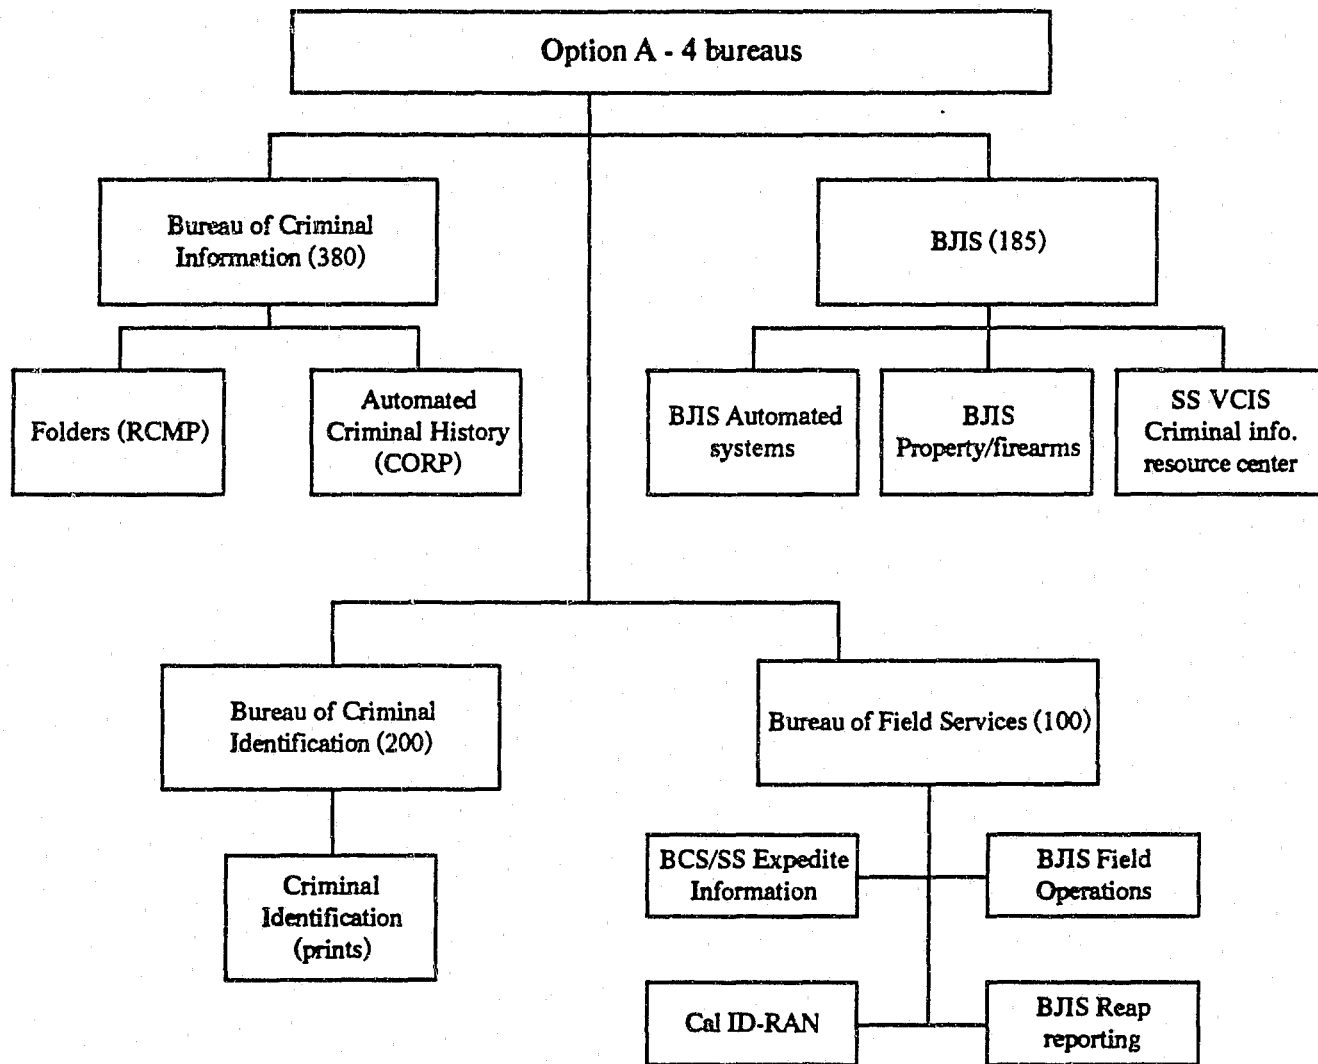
Option A - 4 bureaus

Bureau of Criminal Information (380)

Folders (RCMP)

Automated Criminal History (CORP)

BJIS (185)

BJIS Automated systems

BJIS Property/firearms

SS VCIS Criminal info. resource center

Bureau of Criminal Identification (200)

Criminal Identification (prints)

Bureau of Field Services (100)

BCS/SS Expedite Information

BJIS Field Operations

Cal ID-RAN

BJIS Reap reporting